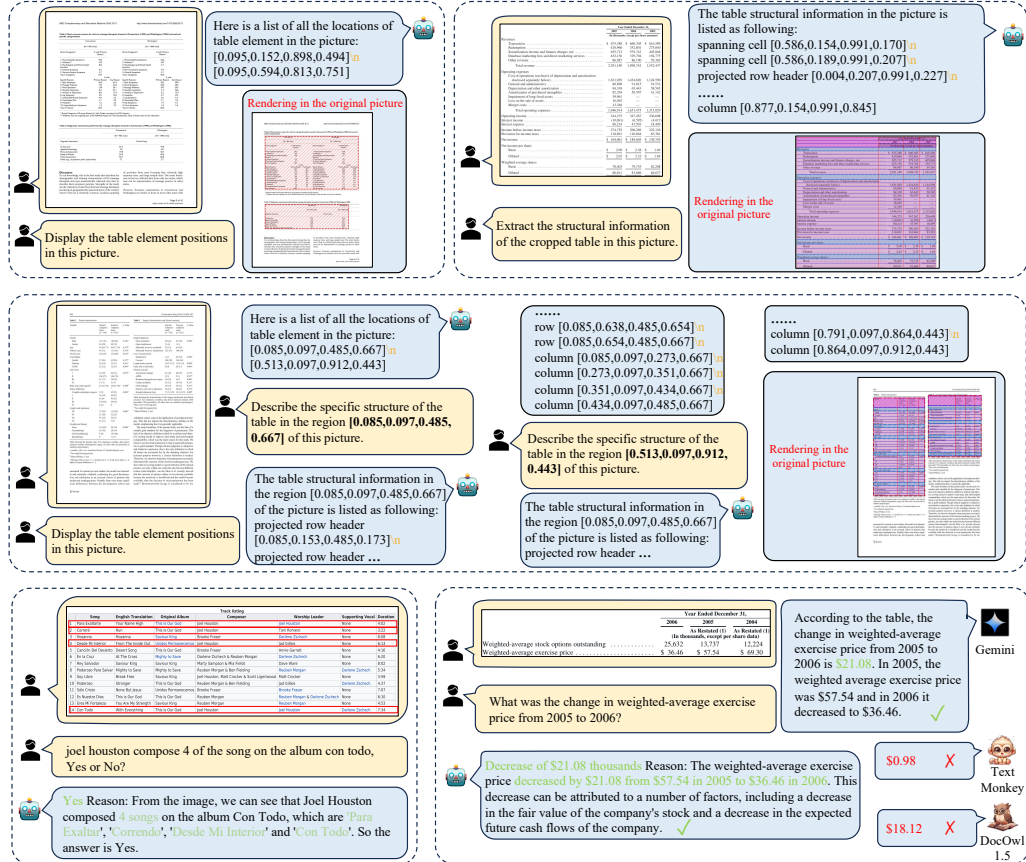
Here is a list of all the locations of table element in the picture:
[0.095,0.152,0.898,0.494]\n
[0.095,0.594,0.813,0.751]

Rendering in the original picture

Display the table element positions in this picture.

The table structural information in the picture is listed as following:
spanning cell [0.586,0.154,0.991,0.170] \n
spanning cell [0.586,0.189,0.991,0.207] \n
projected row header [0.004,0.207,0.991,0.227] \n
……
column [0.877,0.154,0.991,0.845]

Rendering in the original picture

Extract the structural information of the cropped table in this picture.

Here is a list of all the locations of table element in the picture:
[0.085,0.097,0.485,0.667]\n
[0.513,0.097,0.912,0.443]

Describe the specific structure of the table in the region **[0.085,0.097,0.485, 0.667]** of this picture.

Display the table element positions in this picture.

The table structural information in the region [0.085,0.097,0.485,0.667] of the picture is listed as following:
projected row header
[0.085,0.153,0.485,0.173]\n
projected row header …

……
row [0.085,0.638,0.485,0.654]\n
row [0.085,0.654,0.485,0.667]\n
column [0.085,0.097,0.273,0.667]\n
column [0.273,0.097,0.351,0.667]\n
column [0.351,0.097,0.434,0.667]\n
column [0.434,0.097,0.485,0.667]\n

Describe the specific structure of the table in the region **[0.513,0.097,0.912, 0.443]** of this picture.

The table structural information in the region [0.085,0.097,0.485,0.667] of the picture is listed as following:
projected row header …

……
column [0.791,0.097,0.864,0.443]\n
column [0.864,0.097,0.912,0.443]

Rendering in the original picture

joel houston compose 4 of the song on the album con todo, Yes or No?

Yes Reason: From the image, we can see that Joel Houston composed 4 songs on the album Con Todo, which are 'Para Exaltar', 'Correndo', 'Desde Mi Interior' and 'Con Todo'. So the answer is Yes.

| | Year Ended December 31, | | |
|---|---|---|---|
| | 2006 | 2005 | 2004 |
| | | As Restated (1) | As Restated (1) |
| | | (In thousands, except per share data) | |
| Weighted-average stock options outstanding | 25,632 | 13,737 | 12,224 |
| Weighted-average exercise price | \$ 36.46 | \$ 57.54 | \$ 69.30 |

What was the change in weighted-average exercise price from 2005 to 2006?

According to the table, the change in weighted-average exercise price from 2005 to 2006 is \$21.08. In 2005, the weighted average exercise price was \$57.54 and in 2006 it decreased to \$36.46. ✓

Gemini

\$0.98 ✗
Text Monkey

\$18.12 ✗
DocOwl 1.5

Decrease of \$21.08 thousands Reason: The weighted-average exercise price decreased by \$21.08 from \$57.54 in 2005 to \$36.46 in 2006. This decrease can be attributed to a number of factors, including a decrease in the fair value of the company's stock and a decrease in the expected future cash flows of the company. ✓